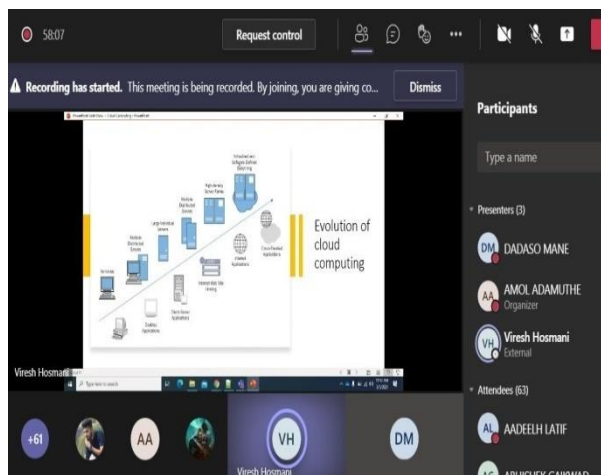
58:07

Request control

Recording has started. This meeting is being recorded. By joining, you are giving co...

Dismiss

Participants

Type a name

Presenters (3)

DM DADASO MANE

AA AMOL ADAMUTHE
Organizer

VH Viresh Hosmani
External

Attendees (63)

AL AADEELH LATIF

Evolution of cloud computing

Viresh Hosmani

+61

AA

VH

DM

Viresh Hosmani

Type here to search